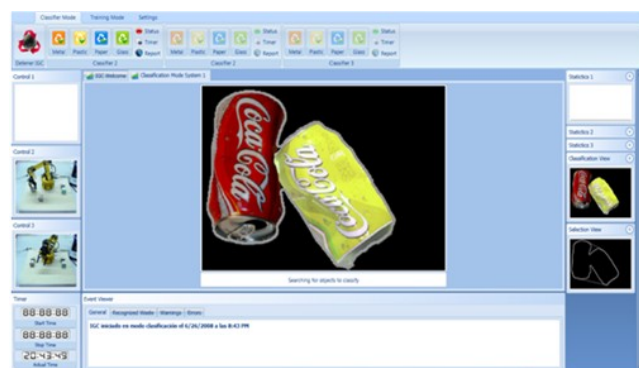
Classifier Mode Training Mode Settings

Metal Plastic Paper Glass Status Timer Report
Metal Plastic Paper Glass Status Timer Report
Metal Plastic Paper Glass Status Timer Report

Detener IGC Classifier 1 Classifier 2 Classifier 3

Control 1

Control 2

Control 3

IGC Welcome Classification Mode System 1

Coca-Cola
Coca-Cola

Searching for objects to classify

Statistics 1
Statistics 2
Statistics 3
Classification View
Selection View

Timer
88:88:88
Start Time
88:88:88
Stop Time
20:43:49
Actual Time

Event Viewer
General Recognized Waste Warnings Errors
IGC iniciado en modo clasificación el 6/26/2008 a las 8:43 PM